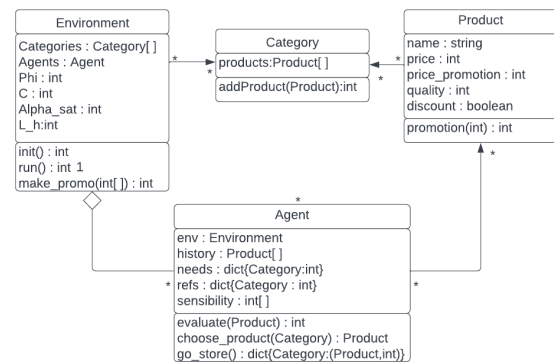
Environment
Categories : Category[ ]
Agents : Agent
Phi : int
C : int
Alpha_sat : int
L_h:int
init() : int
run() : int 1
make_promo(int[ ]) : int

*

Category
*
products:Product[ ]
addProduct(Product):int

*
*

Product
name : string
price : int
price_promotion : int
quality : int
discount : boolean
promotion(int) : int

*

*

Agent
env : Environment
history : Product[ ]
needs : dict{Category:int}
refs : dict{Category : int}
sensibility : int[ ]
evaluate(Product) : int
choose_product(Category) : Product
go_store() : dict{Category:(Product,int)}

*
*